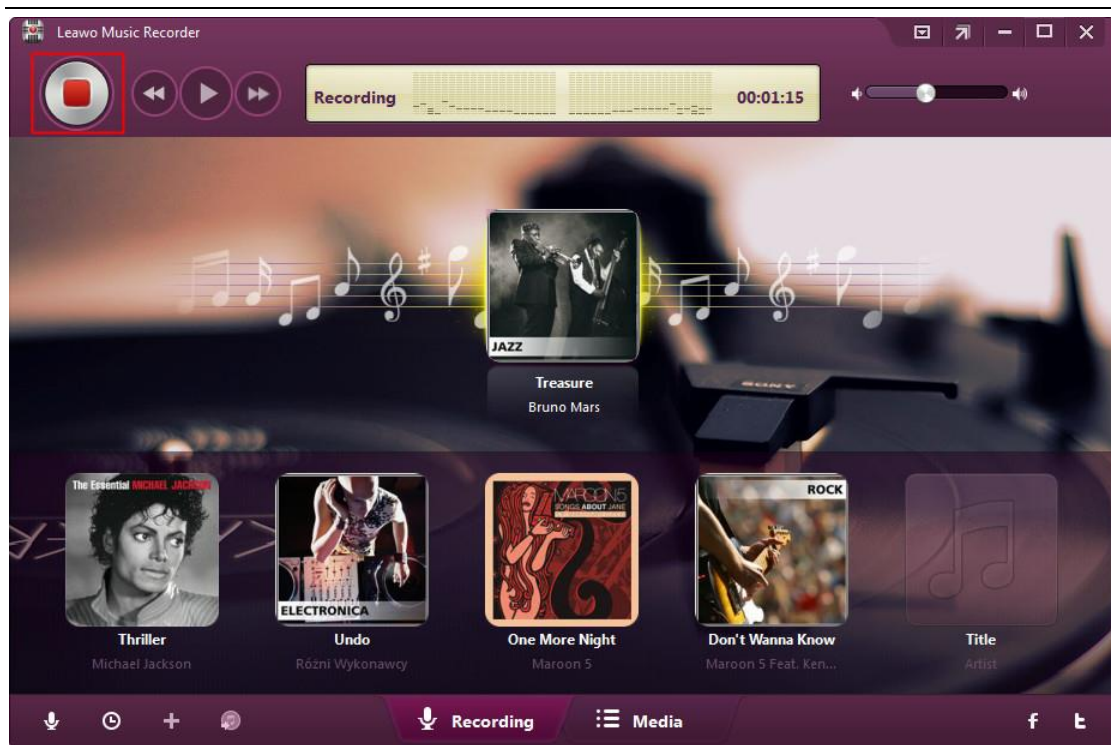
Leawo Music Recorder

Recording 00:01:15

JAZZ

Treasure
Bruno Mars

The Essential MICHAEL JACKSON

Thriller
Michael Jackson

ELECTRONICA

Undo
Różni Wykonawcy

MAROON 5 SONGS ABOUT JANE

One More Night
Maroon 5

ROCK

Don't Wanna Know
Maroon 5 Feat. Ken...

Title
Artist

Recording
Media